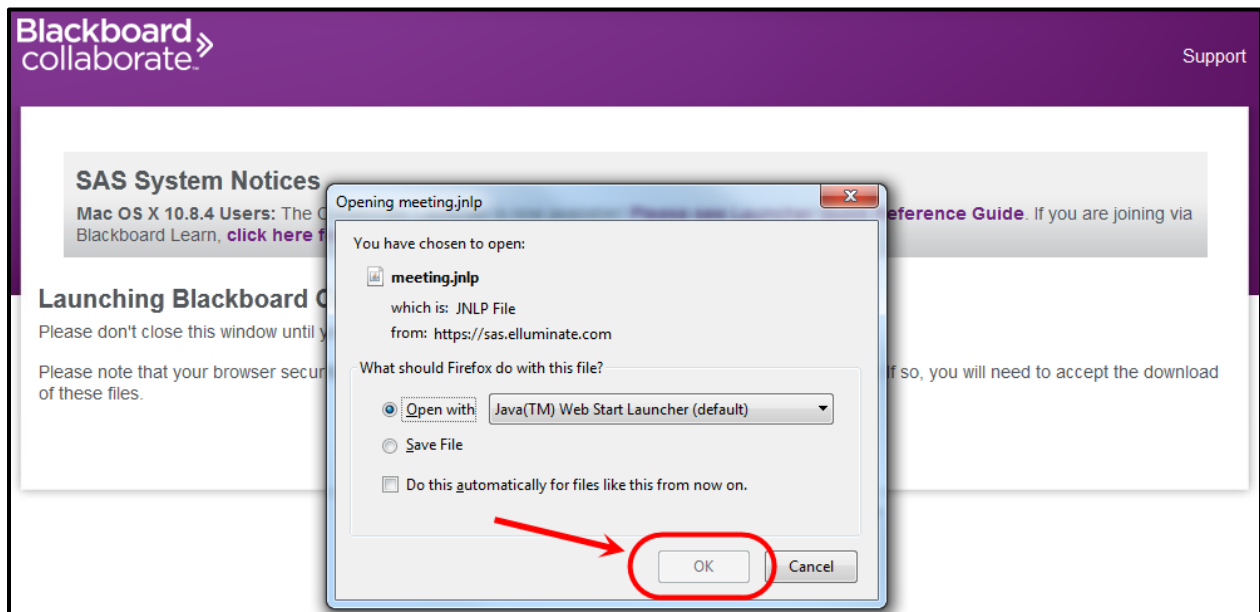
Blackboard collaborate

Support

SAS System Notices

Mac OS X 10.8.4 Users: The C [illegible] eference Guide. If you are joining via Blackboard Learn, click here f

Launching Blackboard C

Please don't close this window until y

Please note that your browser secur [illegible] f so, you will need to accept the download of these files.

Opening meeting.jnlp

You have chosen to open:

meeting.jnlp

which is: JNLP File

from: https://sas.elluminate.com

What should Firefox do with this file?

Open with Java(TM) Web Start Launcher (default)

Save File

Do this automatically for files like this from now on.

OK

Cancel